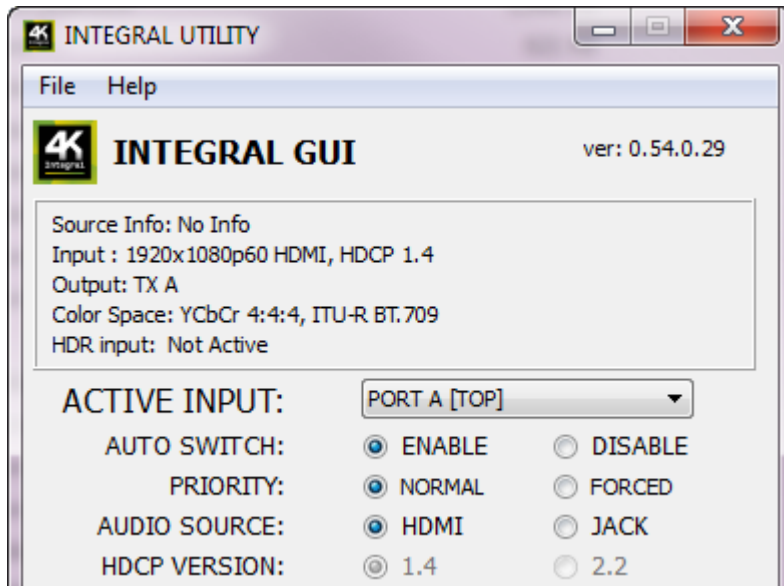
4K INTEGRAL UTILITY

File Help

4K integral INTEGRAL GUI

ver: 0.54.0.29

Source Info: No Info
Input : 1920x1080p60 HDMI, HDCP 1.4
Output: TX A
Color Space: YCbCr 4:4:4, ITU-R BT.709
HDR input: Not Active

ACTIVE INPUT: PORT A [TOP]
AUTO SWITCH: ENABLE DISABLE
PRIORITY: NORMAL FORCED
AUDIO SOURCE: HDMI JACK
HDCP VERSION: 1.4 2.2